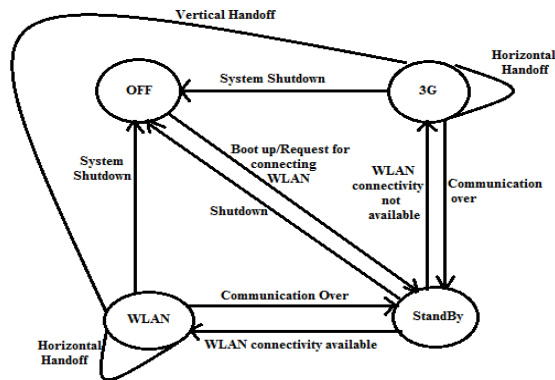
Vertical Handoff

Horizontal Handoff

OFF

System Shutdown

3G

System Shutdown

Boot up/Request for connecting WLAN

Shutdown

WLAN connectivity not available

Communication over

WLAN

Communication Over

StandBy

Horizontal Handoff

WLAN connectivity available